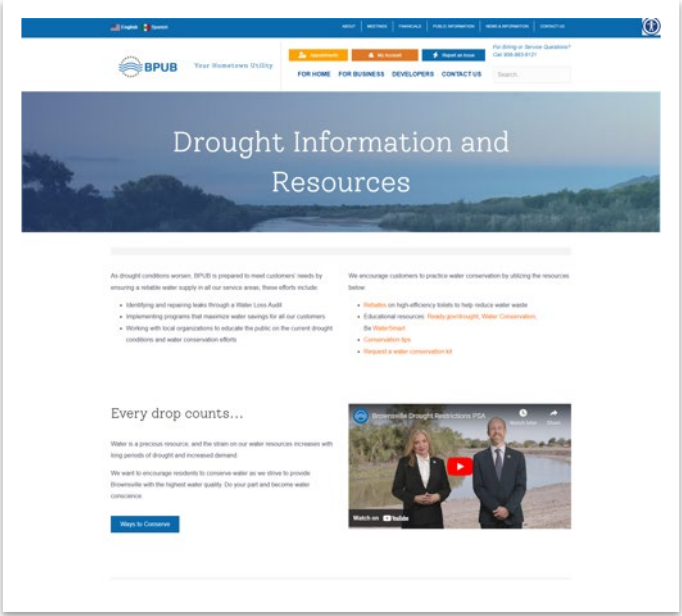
English Spanish

ABOUT | MEETINGS | FINANCIALS | PUBLIC INFORMATION | NEWS & INFORMATION | CONTACT US

BPUB Your Hometown Utility

Appointments | My Account | Report an Issue

For Billing or Service Questions? Call 956-983-6121

FOR HOME FOR BUSINESS DEVELOPERS CONTACT US

Search

Drought Information and Resources

As drought conditions worsen, BPUB is prepared to meet customers' needs by ensuring a reliable water supply in all our service areas, these efforts include:

- Identifying and repairing leaks through a Water Loss Audit
- Implementing programs that maximize water savings for all our customers
- Working with local organizations to educate the public on the current drought conditions and water conservation efforts

We encourage customers to practice water conservation by utilizing the resources below:

- Rebates on high-efficiency toilets to help reduce water waste
- Educational resources: Ready.gov/drought, Water Conservation, Be WaterSmart
- Conservation tips
- Request a water conservation kit

Every drop counts…

Water is a precious resource, and the strain on our water resources increases with long periods of drought and increased demand.

We want to encourage residents to conserve water as we strive to provide Brownsville with the highest water quality. Do your part and become water conscience.

Ways to Conserve

Brownsville Drought Restrictions PSA

Watch later Share

Watch on YouTube